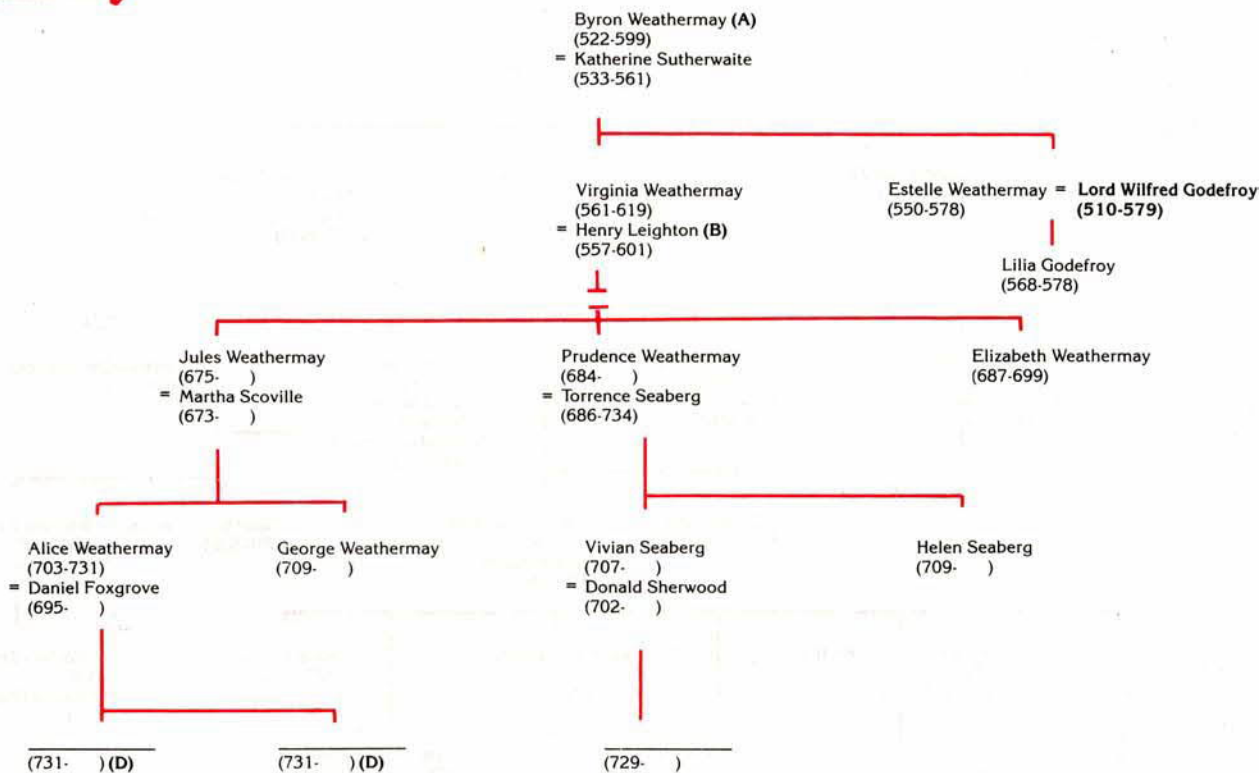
Byron Weathermay **(A)**
(522-599)
= Katherine Sutherwaite
(533-561)

Virginia Weathermay
(561-619)
= Henry Leighton **(B)**
(557-601)

Estelle Weathermay = **Lord Wilfred Godefroy**
(550-578) **(510-579)**

Lilia Godefroy
(568-578)

Jules Weathermay
(675- )
= Martha Scoville
(673- )

Prudence Weathermay
(684- )
= Torrence Seaberg
(686-734)

Elizabeth Weathermay
(687-699)

Alice Weathermay
(703-731)
= Daniel Foxgrove
(695- )

George Weathermay
(709- )

Vivian Seaberg
(707- )
= Donald Sherwood
(702- )

Helen Seaberg
(709- )

(731- ) **(D)**

(731- ) **(D)**

(729- )